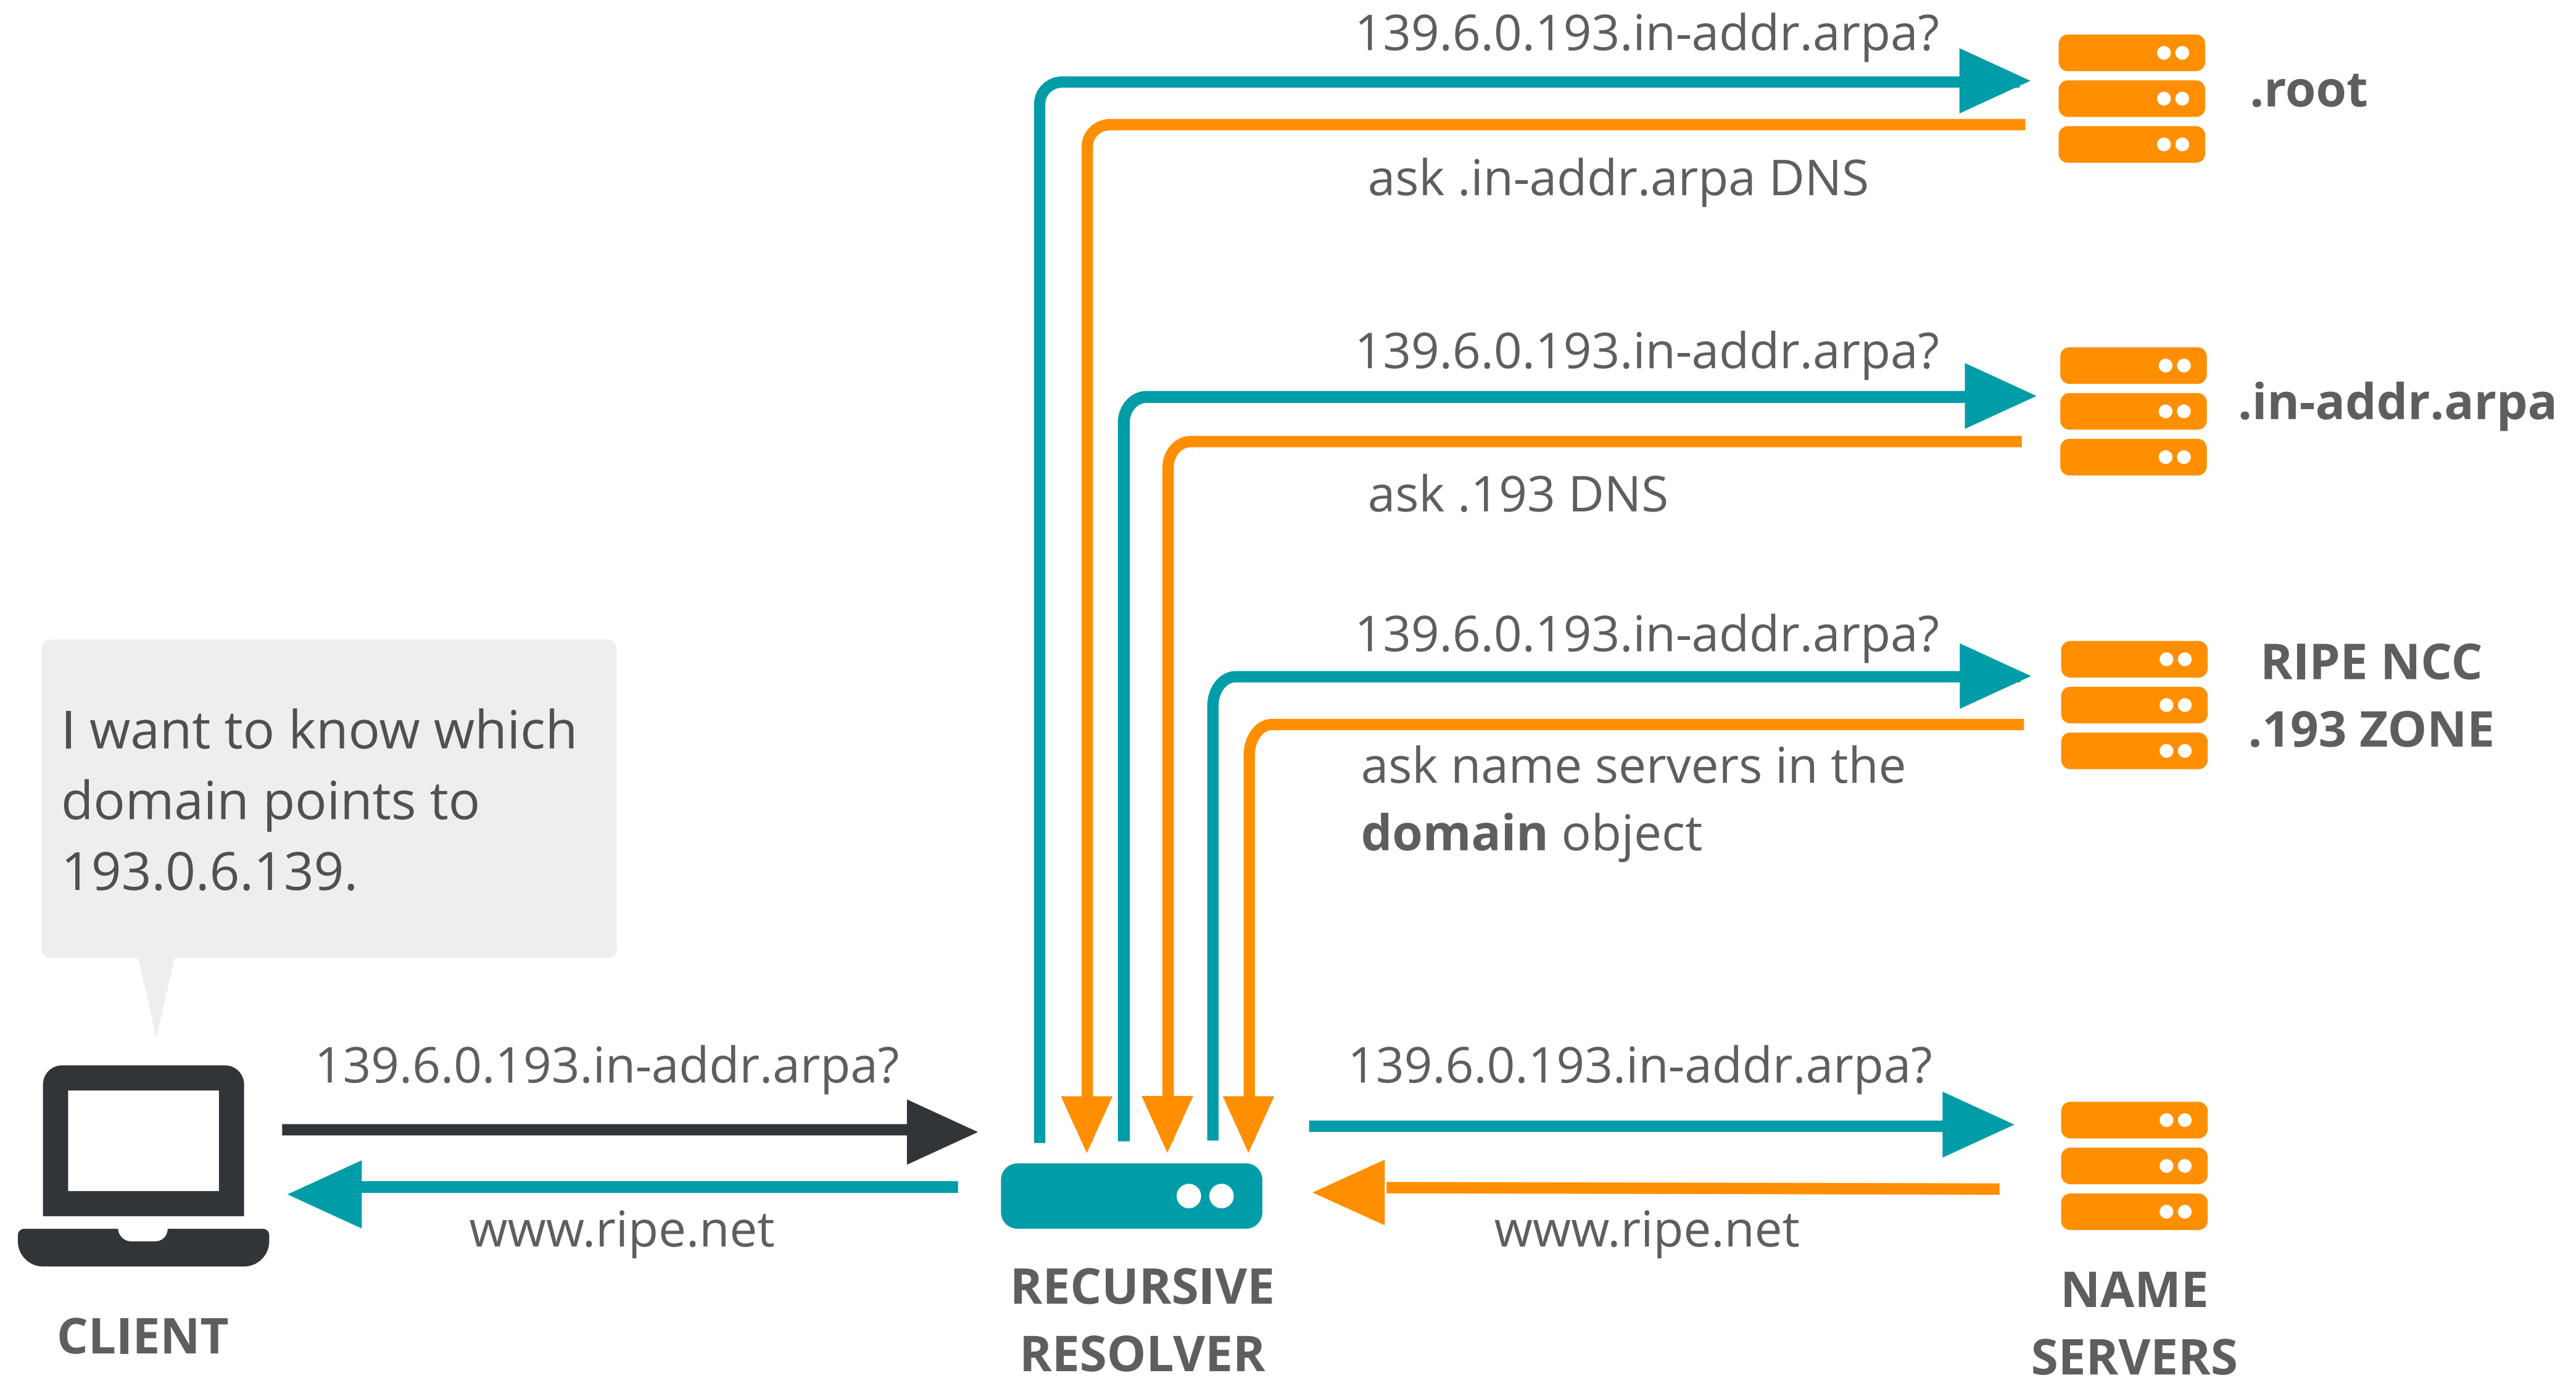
139.6.0.193.in-addr.arpa?

.root

ask .in-addr.arpa DNS

139.6.0.193.in-addr.arpa?

.in-addr.arpa

ask .193 DNS

139.6.0.193.in-addr.arpa?

RIPE NCC .193 ZONE

ask name servers in the **domain** object

I want to know which domain points to 193.0.6.139.

139.6.0.193.in-addr.arpa?

www.ripe.net

CLIENT

RECURSIVE RESOLVER

139.6.0.193.in-addr.arpa?

www.ripe.net

NAME SERVERS